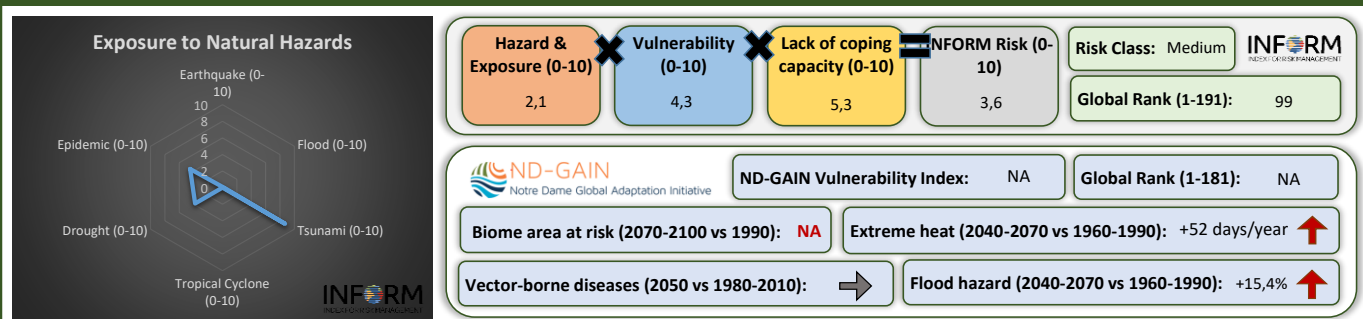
Exposure to Natural Hazards

Earthquake (0-10)

10
8
6
4
2
0

Flood (0-10)

Tsunami (0-10)

Tropical Cyclone (0-10)

Drought (0-10)

Epidemic (0-10)

INFORM
INDEX FOR RISK MANAGEMENT

Hazard & Exposure (0-10)
2,1

Vulnerability (0-10)
4,3

Lack of coping capacity (0-10)
5,3

INFORM Risk (0-10)
3,6

Risk Class: Medium

INFORM
INDEX FOR RISK MANAGEMENT

Global Rank (1-191): 99

ND-GAIN
Notre Dame Global Adaptation Initiative

ND-GAIN Vulnerability Index: NA

Global Rank (1-181): NA

Biome area at risk (2070-2100 vs 1990): NA

Extreme heat (2040-2070 vs 1960-1990): +52 days/year

Vector-borne diseases (2050 vs 1980-2010):

Flood hazard (2040-2070 vs 1960-1990): +15,4%